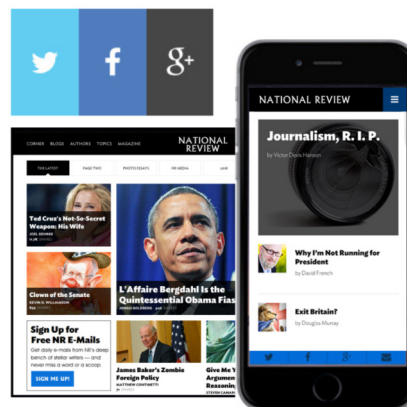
f

g+

CORNER BLOGS AUTHORS TOPICS MAGAZINE

NATIONAL REVIEW

THE LATEST

PAGE TWO

PHOTO ESSAYS

NR MEDIA

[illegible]

Ted Cruz's Not-So-Secret Weapon: His Wife

JOEL GEHRKE

Clown of the Senate

KEVIN D. WILLIAMSON

L'Affaire Bergdahl Is the Quintessential Obama Fias

Sign Up for Free NR E-Mails

Get daily e-mails from NR's deep bench of stellar writers — and never miss a word or a scoop.

SIGN ME UP!

James Baker's Zombie Foreign Policy

MATTHEW CONTINETTI

Give Me Y

STEVEN CAMAROTA

NATIONAL REVIEW

Journalism, R.I.P.

by Victor Davis Hanson

Why I'm Not Running for President

by David French

Exit Britain?

by Douglas Murray